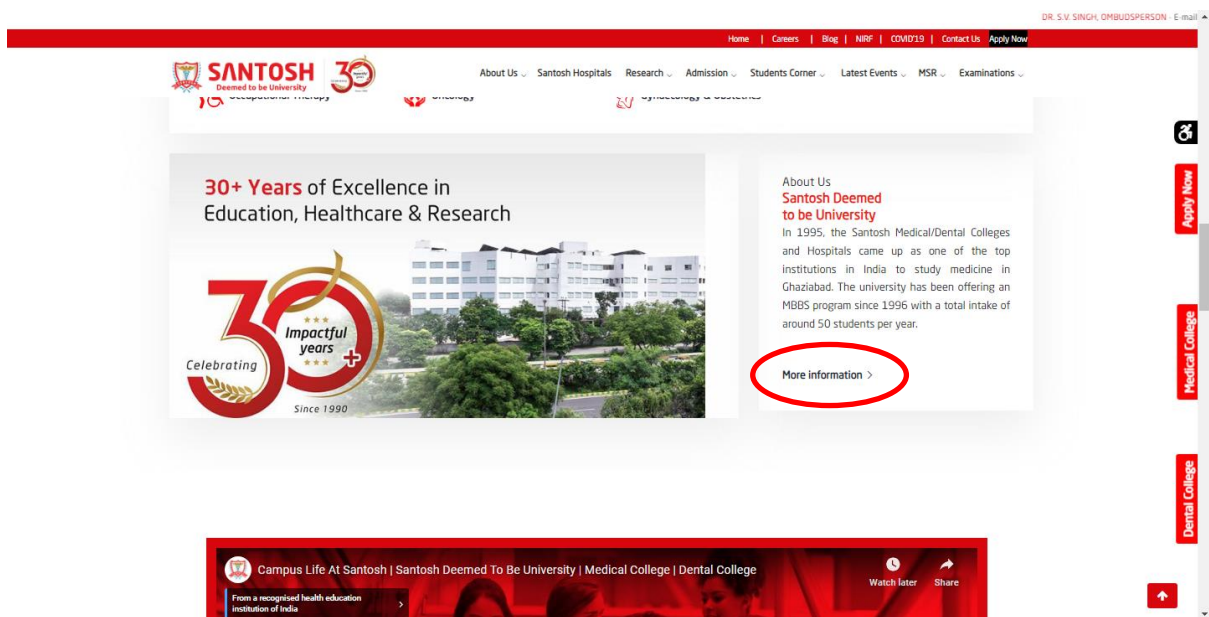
DR. S.V. SINGH, OMBUDSPERSON · E-mail

Home | Careers | Blog | NIRF | COVID'19 | Contact Us Apply Now

SANTOSH Deemed to be University 30

About Us Santosh Hospitals Research Admission Students Corner Latest Events MSR Examinations

Occupational Therapy Oncology Gynaecology & Obstetrics

30+ Years of Excellence in Education, Healthcare & Research

Celebrating 30 Impactful years Since 1990

About Us
Santosh Deemed to be University
In 1995, the Santosh Medical/Dental Colleges and Hospitals came up as one of the top institutions in India to study medicine in Ghaziabad. The university has been offering an MBBS program since 1996 with a total intake of around 50 students per year.

More information >

Apply Now

Medical College

Dental College

Campus Life At Santosh | Santosh Deemed To Be University | Medical College | Dental College

Watch later Share

From a recognised health education institution of India